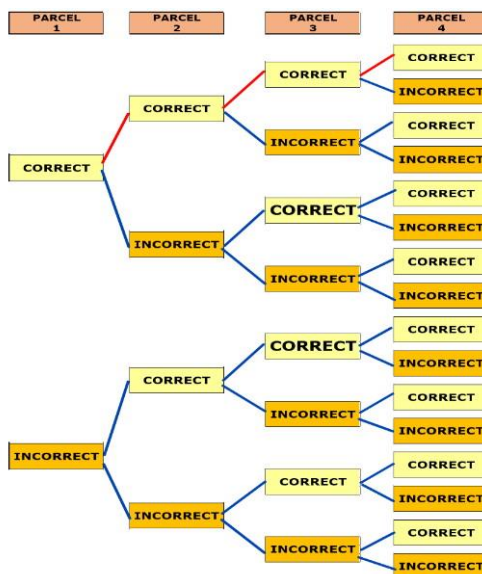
PARCEL 1

PARCEL 2

PARCEL 3

PARCEL 4

CORRECT

CORRECT

CORRECT

CORRECT

INCORRECT

INCORRECT

CORRECT

INCORRECT

INCORRECT

CORRECT

CORRECT

INCORRECT

INCORRECT

CORRECT

INCORRECT

INCORRECT

CORRECT

CORRECT

CORRECT

INCORRECT

INCORRECT

CORRECT

INCORRECT

INCORRECT

CORRECT

CORRECT

INCORRECT

INCORRECT

CORRECT

INCORRECT